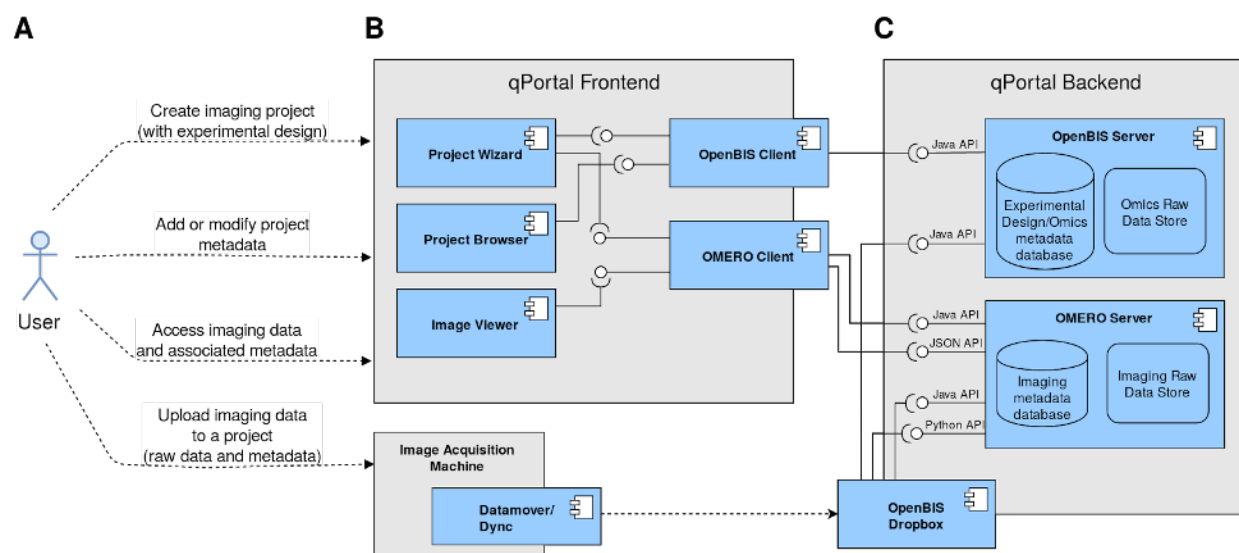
A

B

C

User

Create imaging project (with experimental design)

Add or modify project metadata

Access imaging data and associated metadata

Upload imaging data to a project (raw data and metadata)

qPortal Frontend

Project Wizard

Project Browser

Image Viewer

OpenBIS Client

OMERO Client

Image Acquisition Machine

Datamover/ Dync

qPortal Backend

Java API

OpenBIS Server

Experimental Design/Omics metadata database

Omics Raw Data Store

Java API

Java API

JSON API

OMERO Server

Imaging metadata database

Imaging Raw Data Store

Java API

Python API

OpenBIS Dropbox